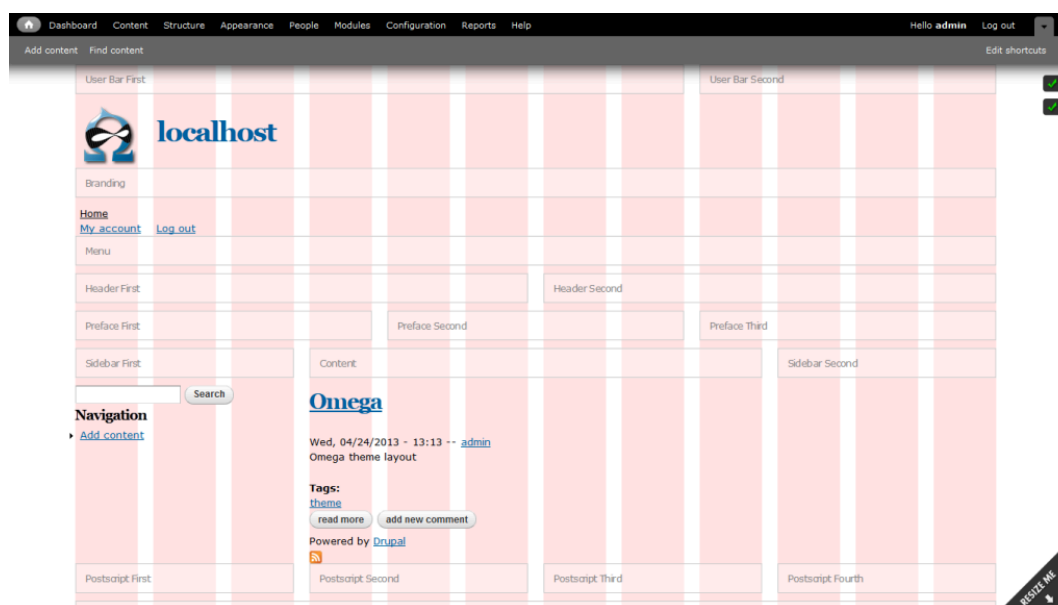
Dashboard Content Structure Appearance People Modules Configuration Reports Help Hello admin Log out

Add content Find content Edit shortcuts

User Bar First

User Bar Second

localhost

Branding

Home
My account Log out

Menu

Header First

Header Second

Preface First

Preface Second

Preface Third

Sidebar First

Content

Sidebar Second

Search

Navigation

Add content

Omega

Wed, 04/24/2013 - 13:13 -- admin
Omega theme layout

Tags:
theme

read more add new comment

Powered by Drupal

Postscript First

Postscript Second

Postscript Third

Postscript Fourth

RESIZE ME